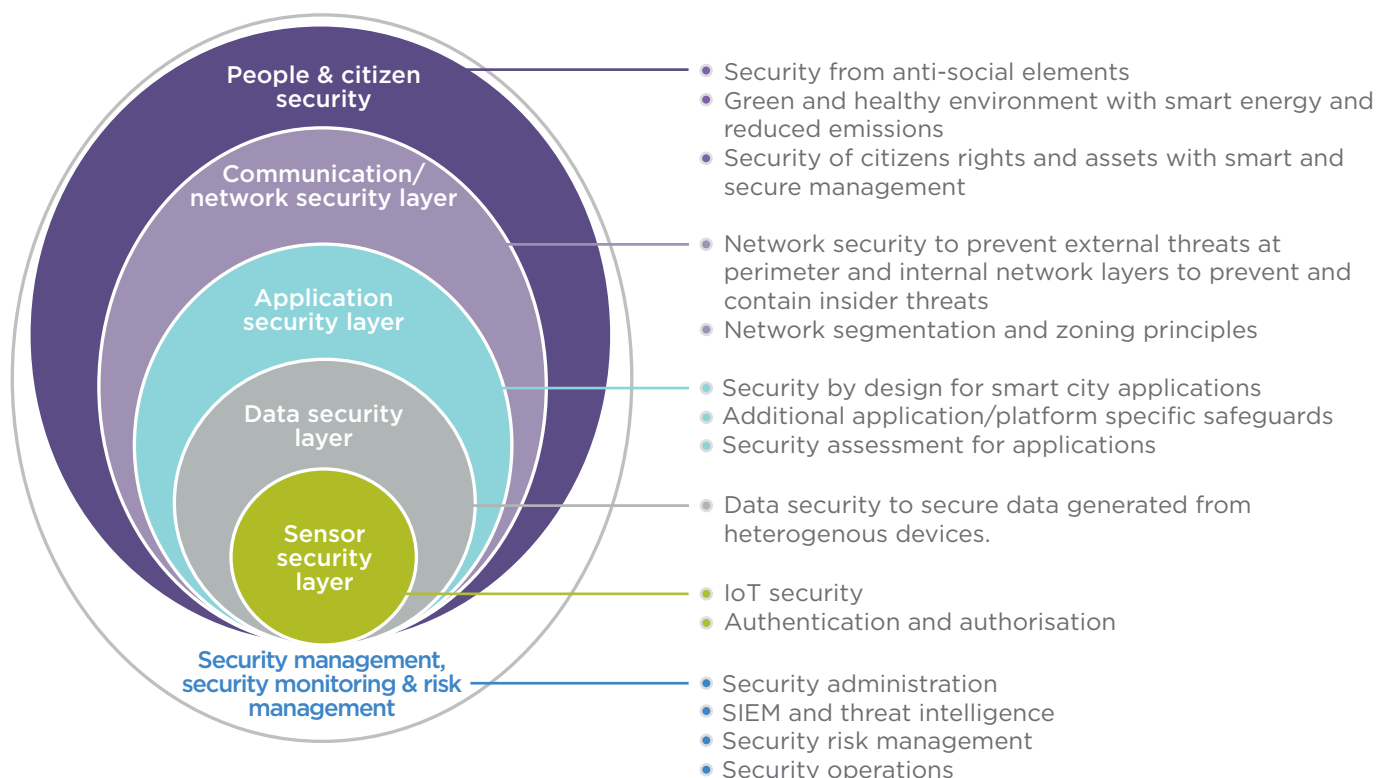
People & citizen security

Communication/ network security layer

Application security layer

Data security layer

Sensor security layer

Security management, security monitoring & risk management

- Security from anti-social elements
- Green and healthy environment with smart energy and reduced emissions
- Security of citizens rights and assets with smart and secure management

- Network security to prevent external threats at perimeter and internal network layers to prevent and contain insider threats
- Network segmentation and zoning principles

- Security by design for smart city applications
- Additional application/platform specific safeguards
- Security assessment for applications

- Data security to secure data generated from heterogenous devices.

- IoT security
- Authentication and authorisation

- Security administration
- SIEM and threat intelligence
- Security risk management
- Security operations